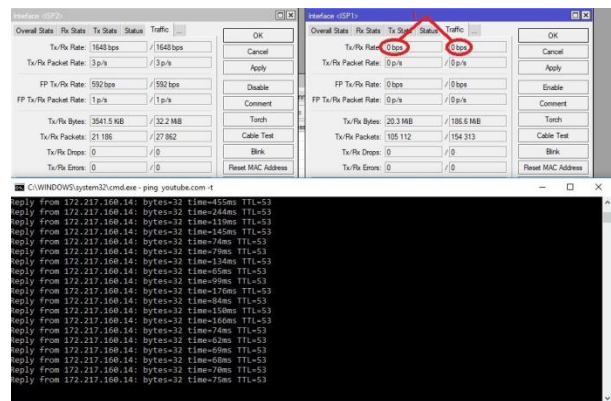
Interface <ISP2>

Overall Stats | Rx Stats | Tx Stats | Status | Traffic | ...

Tx/Rx Rate: 1648 bps / 1648 bps
Tx/Rx Packet Rate: 3 p/s / 3 p/s
FP Tx/Rx Rate: 592 bps / 592 bps
FP Tx/Rx Packet Rate: 1 p/s / 1 p/s
Tx/Rx Bytes: 3541.5 KiB / 32.2 MiB
Tx/Rx Packets: 21 186 / 27 862
Tx/Rx Drops: 0 / 0
Tx/Rx Errors: 0 / 0

OK
Cancel
Apply
Disable
Comment
Torch
Cable Test
Blink
Reset MAC Address

Interface <ISP1>

Overall Stats | Rx Stats | Tx Stats | Status | Traffic | ...

Tx/Rx Rate: 0 bps / 0 bps
Tx/Rx Packet Rate: 0 p/s / 0 p/s
FP Tx/Rx Rate: 0 bps / 0 bps
FP Tx/Rx Packet Rate: 0 p/s / 0 p/s
Tx/Rx Bytes: 20.3 MiB / 186.6 MiB
Tx/Rx Packets: 105 112 / 154 313
Tx/Rx Drops: 0 / 0
Tx/Rx Errors: 0 / 0

OK
Cancel
Apply
Enable
Comment
Torch
Cable Test
Blink
Reset MAC Address

C:\WINDOWS\system32\cmd.exe - ping youtube.com -t

Reply from 172.217.160.14: bytes=32 time=455ms TTL=53
Reply from 172.217.160.14: bytes=32 time=244ms TTL=53
Reply from 172.217.160.14: bytes=32 time=119ms TTL=53
Reply from 172.217.160.14: bytes=32 time=145ms TTL=53
Reply from 172.217.160.14: bytes=32 time=74ms TTL=53
Reply from 172.217.160.14: bytes=32 time=79ms TTL=53
Reply from 172.217.160.14: bytes=32 time=134ms TTL=53
Reply from 172.217.160.14: bytes=32 time=65ms TTL=53
Reply from 172.217.160.14: bytes=32 time=99ms TTL=53
Reply from 172.217.160.14: bytes=32 time=176ms TTL=53
Reply from 172.217.160.14: bytes=32 time=84ms TTL=53
Reply from 172.217.160.14: bytes=32 time=150ms TTL=53
Reply from 172.217.160.14: bytes=32 time=166ms TTL=53
Reply from 172.217.160.14: bytes=32 time=74ms TTL=53
Reply from 172.217.160.14: bytes=32 time=62ms TTL=53
Reply from 172.217.160.14: bytes=32 time=69ms TTL=53
Reply from 172.217.160.14: bytes=32 time=68ms TTL=53
Reply from 172.217.160.14: bytes=32 time=70ms TTL=53
Reply from 172.217.160.14: bytes=32 time=75ms TTL=53